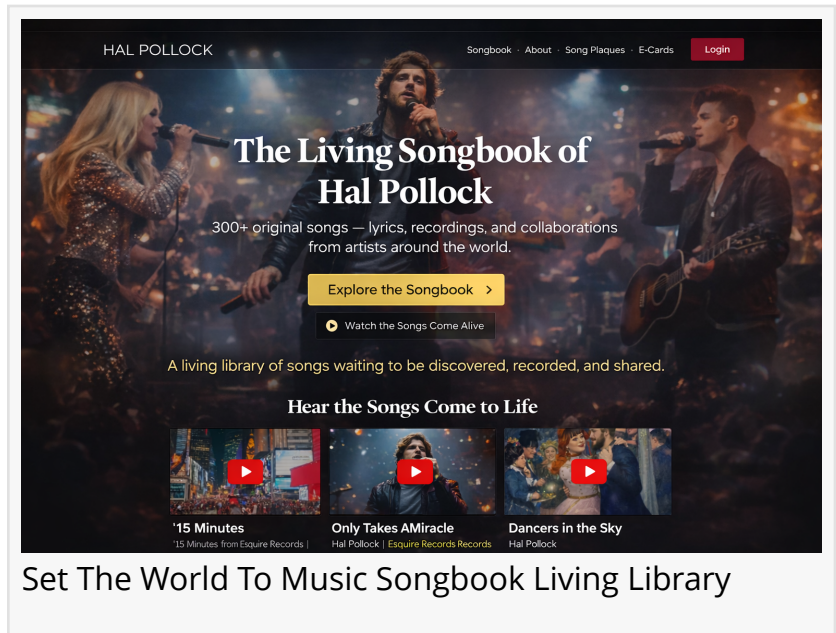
HAL POLLOCK

Songbook · About · Song Plaques · E-Cards

Login

The Living Songbook of Hal Pollock

300+ original songs — lyrics, recordings, and collaborations from artists around the world.

Explore the Songbook >

Watch the Songs Come Alive

A living library of songs waiting to be discovered, recorded, and shared.

Hear the Songs Come to Life

'15 Minutes
'15 Minutes from Esquire Records |

Only Takes AMiracle
Hal Pollock | Esquire Records Records

Dancers in the Sky
Hal Pollock

Set The World To Music Songbook Living Library